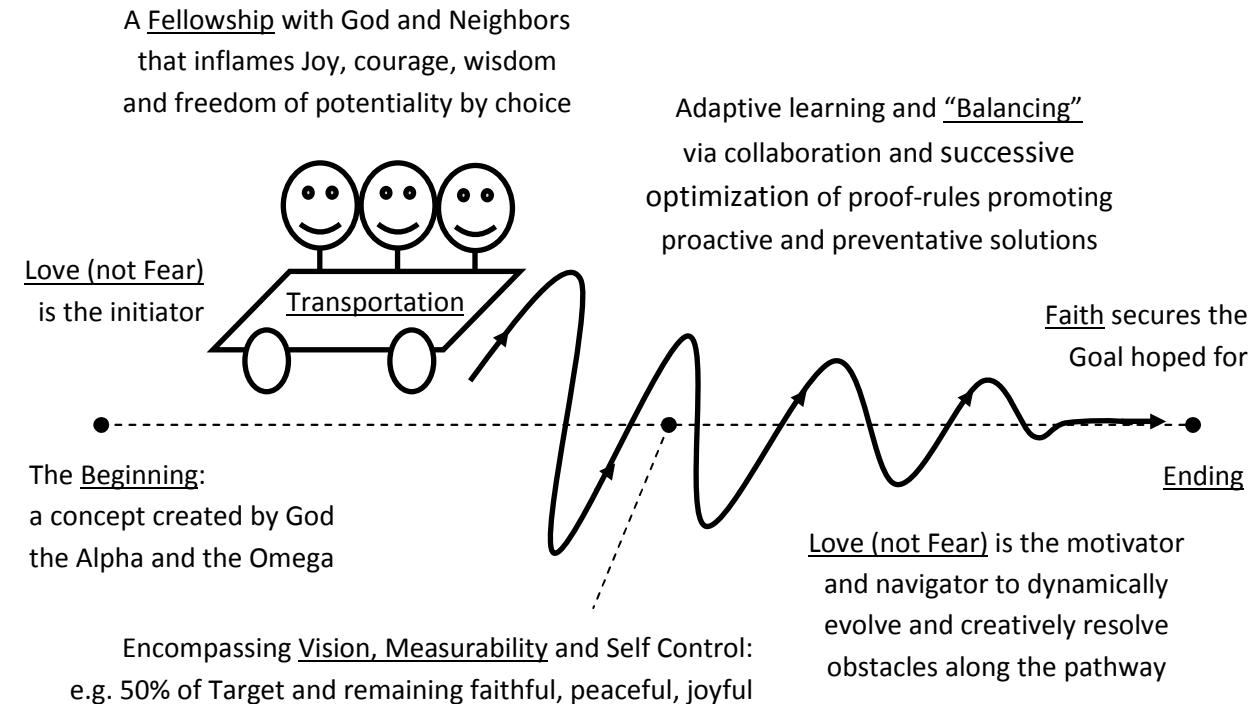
A Fellowship with God and Neighbors that inflames Joy, courage, wisdom and freedom of potentiality by choice

Adaptive learning and "Balancing" via collaboration and successive optimization of proof-rules promoting proactive and preventative solutions

Love (not Fear) is the initiator

Transportation

Faith secures the Goal hoped for

The Beginning: a concept created by God the Alpha and the Omega

Ending

Love (not Fear) is the motivator and navigator to dynamically evolve and creatively resolve obstacles along the pathway

Encompassing Vision, Measurability and Self Control: e.g. 50% of Target and remaining faithful, peaceful, joyful